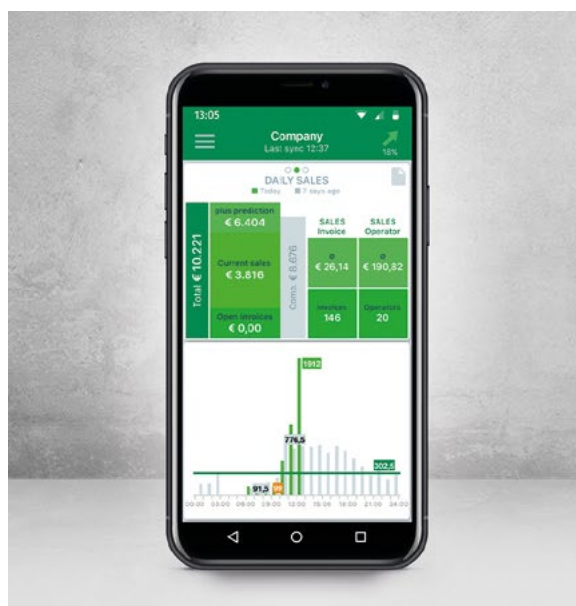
13:05

Company
Last sync 12:37

18%

DAILY SALES
Today 7 days ago

Total € 10.221

plus prediction
€ 6.404

Current sales
€ 3.816

Open invoices
€ 0,00

Comp. € 8.676

SALES Invoice

SALES Operator

ø
€ 26,14

ø
€ 190,82

Invoices
146

Operators
20

1912

776,5

302,6

91,5

00:00 03:00 06:00 09:00 12:00 15:00 18:00 21:00 24:00